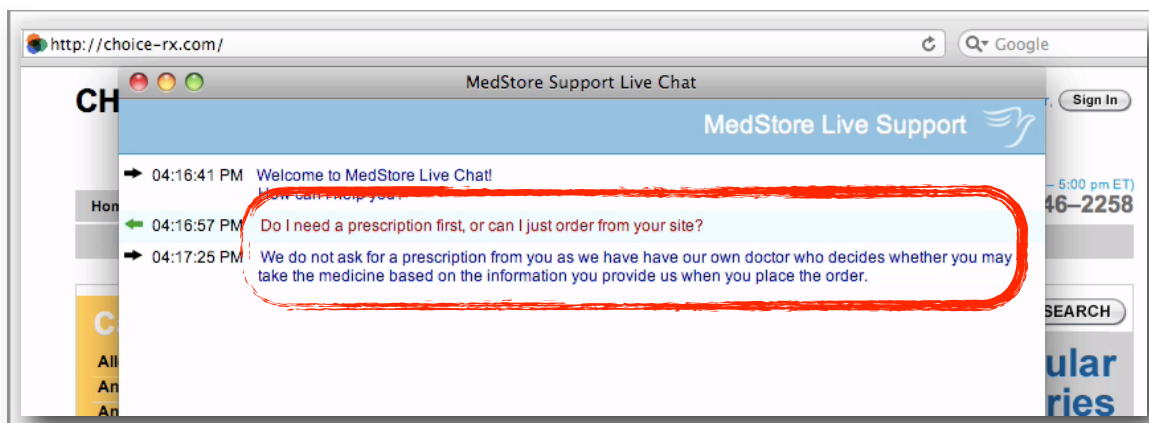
http://choice-rx.com/

Google

CH

Sign In

MedStore Support Live Chat

MedStore Live Support

04:16:41 PM Welcome to MedStore Live Chat! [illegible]

– 5:00 pm ET)

46–2258

Hom

04:16:57 PM Do I need a prescription first, or can I just order from your site?

04:17:25 PM We do not ask for a prescription from you as we have have our own doctor who decides whether you may take the medicine based on the information you provide us when you place the order.

SEARCH

ular

ries

All

An

An